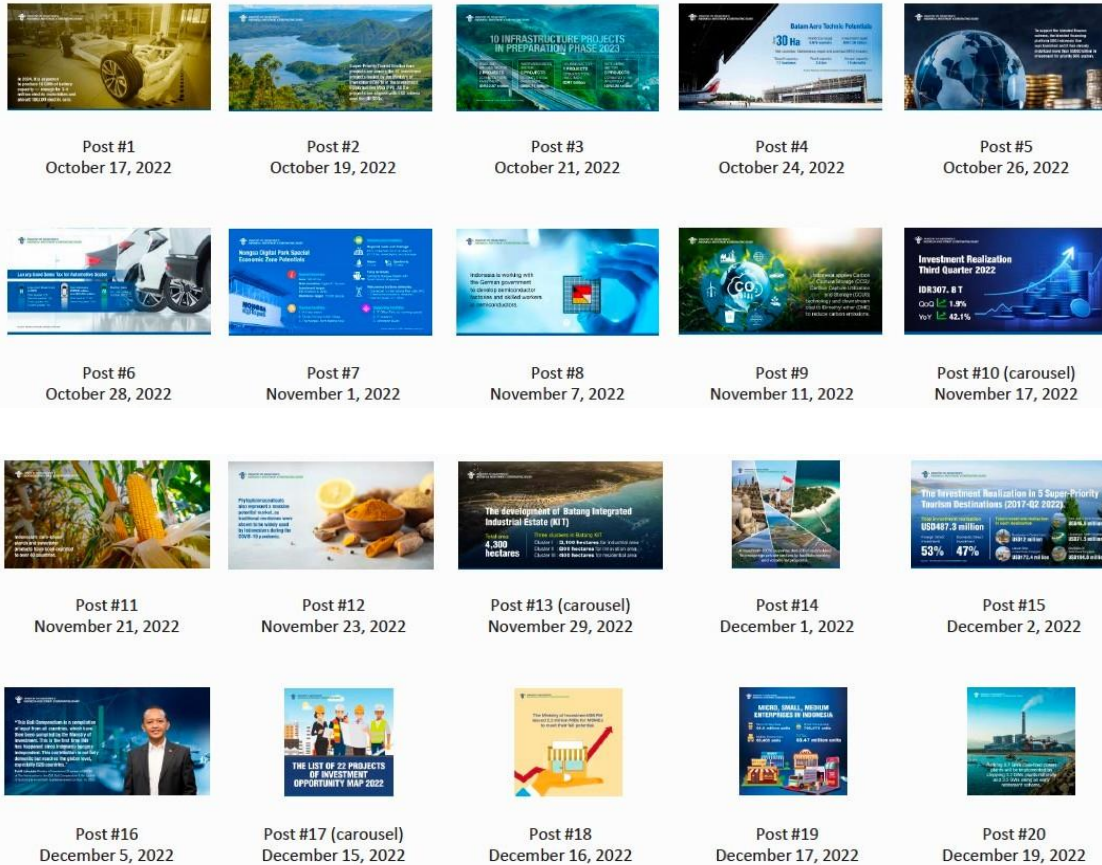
Post #1
October 17, 2022

10 INFRASTRUCTURE PROJECTS IN PREPARATION PHASE 2023

Post #2
October 19, 2022

Post #3
October 21, 2022

Batang Aero Technic Potentials

Post #4
October 24, 2022

Post #5
October 26, 2022

Post #6
October 28, 2022

Nongsa Digital Park Special Economic Zone Potentials

Post #7
November 1, 2022

Indonesia is working with the German government to develop semiconductor factories and skilled workers in semiconductors.

Post #8
November 7, 2022

Post #9
November 11, 2022

Investment Realization Third Quarter 2022

IDR307.8 T

QoQ 1.9%

YoY 42.1%

Post #10 (carousel)
November 17, 2022

Post #11
November 21, 2022

Post #12
November 23, 2022

The development of Batang Integrated Industrial Estate (KIT)

4,300 hectares

Post #13 (carousel)
November 29, 2022

Post #14
December 1, 2022

The Investment Realization in 5 Super-Priority Tourism Destinations (2017-Q2 2022)

USD487.3 million

53% 47%

Post #15
December 2, 2022

Post #16
December 5, 2022

THE LIST OF 22 PROJECTS OF INVESTMENT OPPORTUNITY MAP 2022

Post #17 (carousel)
December 15, 2022

Post #18
December 16, 2022

MICRO, SMALL, MEDIUM ENTERPRISES IN INDONESIA

Post #19
December 17, 2022

Post #20
December 19, 2022